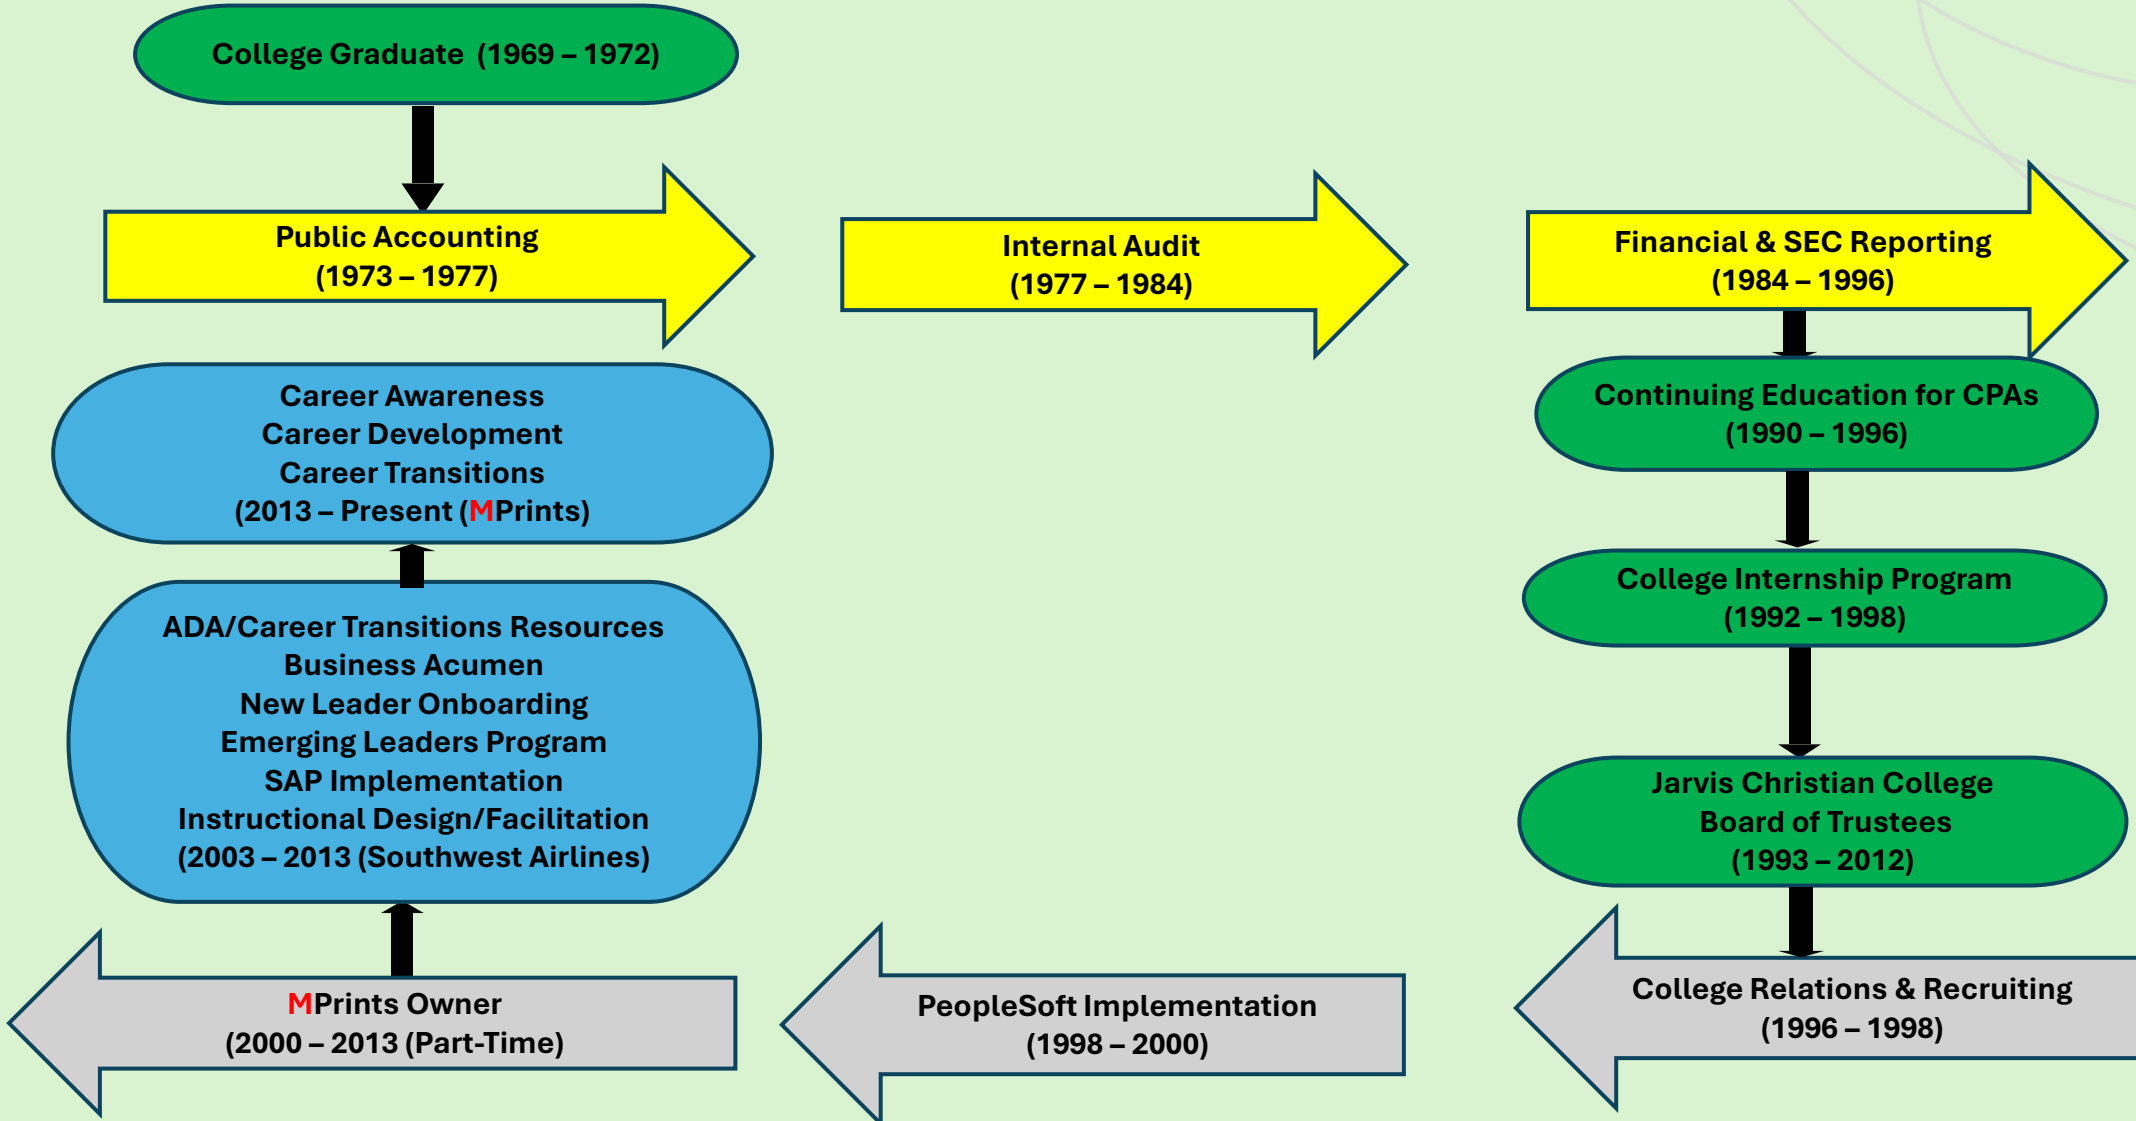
College Graduate (1969 – 1972)

Public Accounting
(1973 – 1977)

Internal Audit
(1977 – 1984)

Financial & SEC Reporting
(1984 – 1996)

Continuing Education for CPAs
(1990 – 1996)

College Internship Program
(1992 – 1998)

Jarvis Christian College
Board of Trustees
(1993 – 2012)

College Relations & Recruiting
(1996 – 1998)

PeopleSoft Implementation
(1998 – 2000)

MPrints Owner
(2000 – 2013 (Part-Time)

ADA/Career Transitions Resources
Business Acumen
New Leader Onboarding
Emerging Leaders Program
SAP Implementation
Instructional Design/Facilitation
(2003 – 2013 (Southwest Airlines)

Career Awareness
Career Development
Career Transitions
(2013 – Present (MPrints)